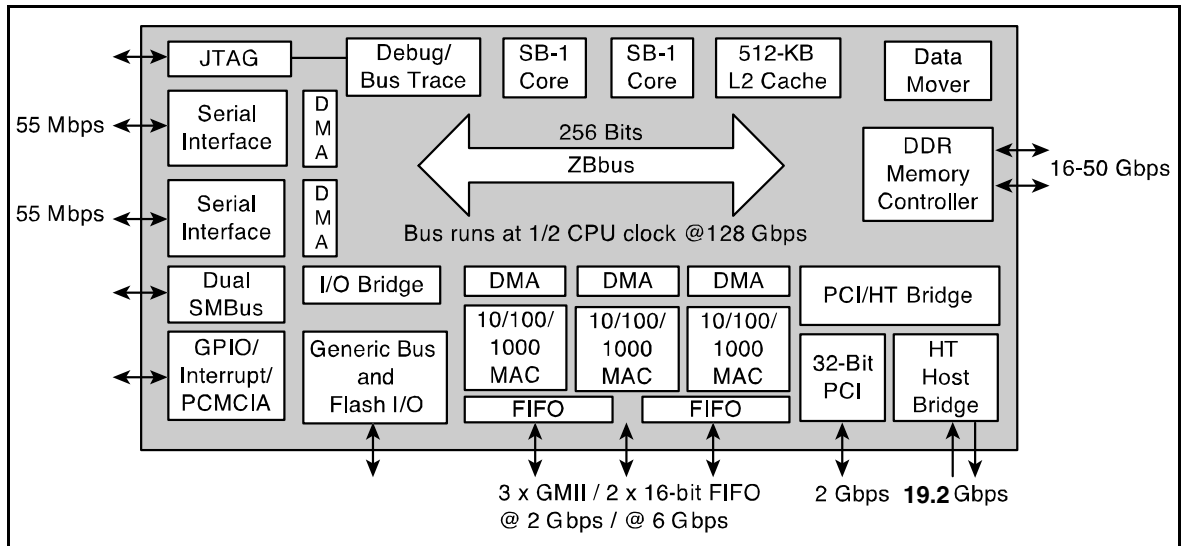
JTAG

Debug/ Bus Trace

SB-1 Core

SB-1 Core

512-KB L2 Cache

Data Mover

55 Mbps

Serial Interface

DMA

256 Bits

ZBbus

DDR Memory Controller

16-50 Gbps

55 Mbps

Serial Interface

DMA

Bus runs at 1/2 CPU clock @128 Gbps

Dual SMBus

I/O Bridge

DMA

DMA

DMA

PCI/HT Bridge

GPIO/ Interrupt/ PCMCIA

Generic Bus and Flash I/O

10/100/ 1000 MAC

10/100/ 1000 MAC

10/100/ 1000 MAC

32-Bit PCI

HT Host Bridge

FIFO

FIFO

3 x GMII / 2 x 16-bit FIFO @ 2 Gbps / @ 6 Gbps

2 Gbps

19.2 Gbps